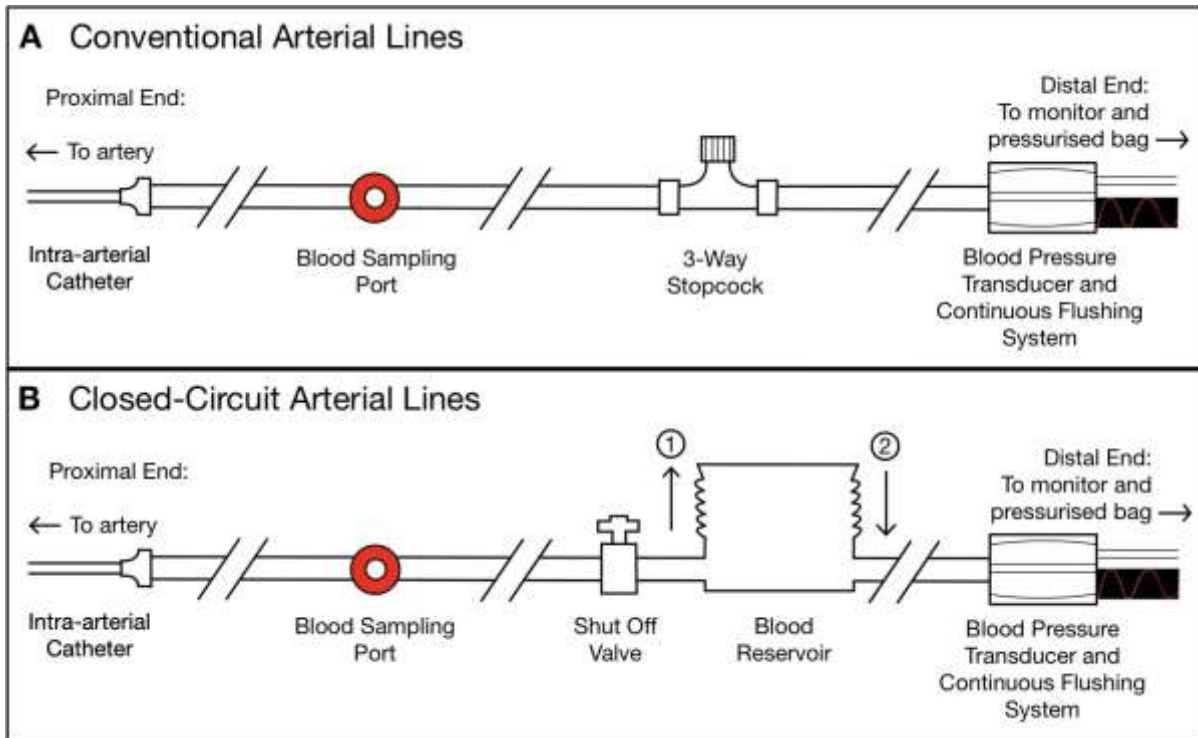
A Conventional Arterial Lines

Proximal End:

← To artery

Distal End: To monitor and pressurised bag →

Intra-arterial Catheter

Blood Sampling Port

3-Way Stopcock

Blood Pressure Transducer and Continuous Flushing System

B Closed-Circuit Arterial Lines

Proximal End:

← To artery

① ②

Distal End: To monitor and pressurised bag →

Intra-arterial Catheter

Blood Sampling Port

Shut Off Valve

Blood Reservoir

Blood Pressure Transducer and Continuous Flushing System